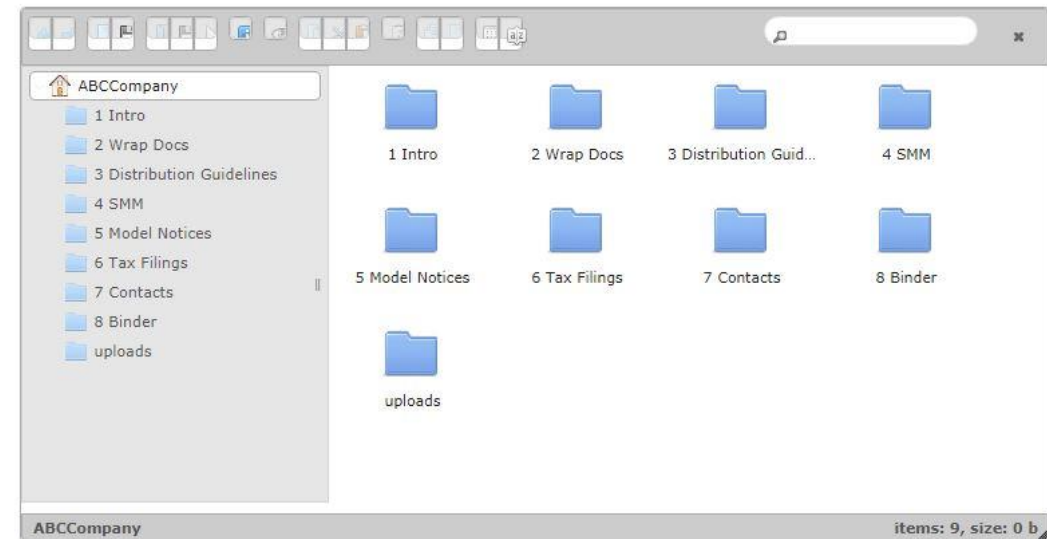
ABCCompany
1 Intro
2 Wrap Docs
3 Distribution Guidelines
4 SMM
5 Model Notices
6 Tax Filings
7 Contacts
8 Binder
uploads

1 Intro
2 Wrap Docs
3 Distribution Guid...
4 SMM
5 Model Notices
6 Tax Filings
7 Contacts
8 Binder
uploads

ABCCompany
items: 9, size: 0 b